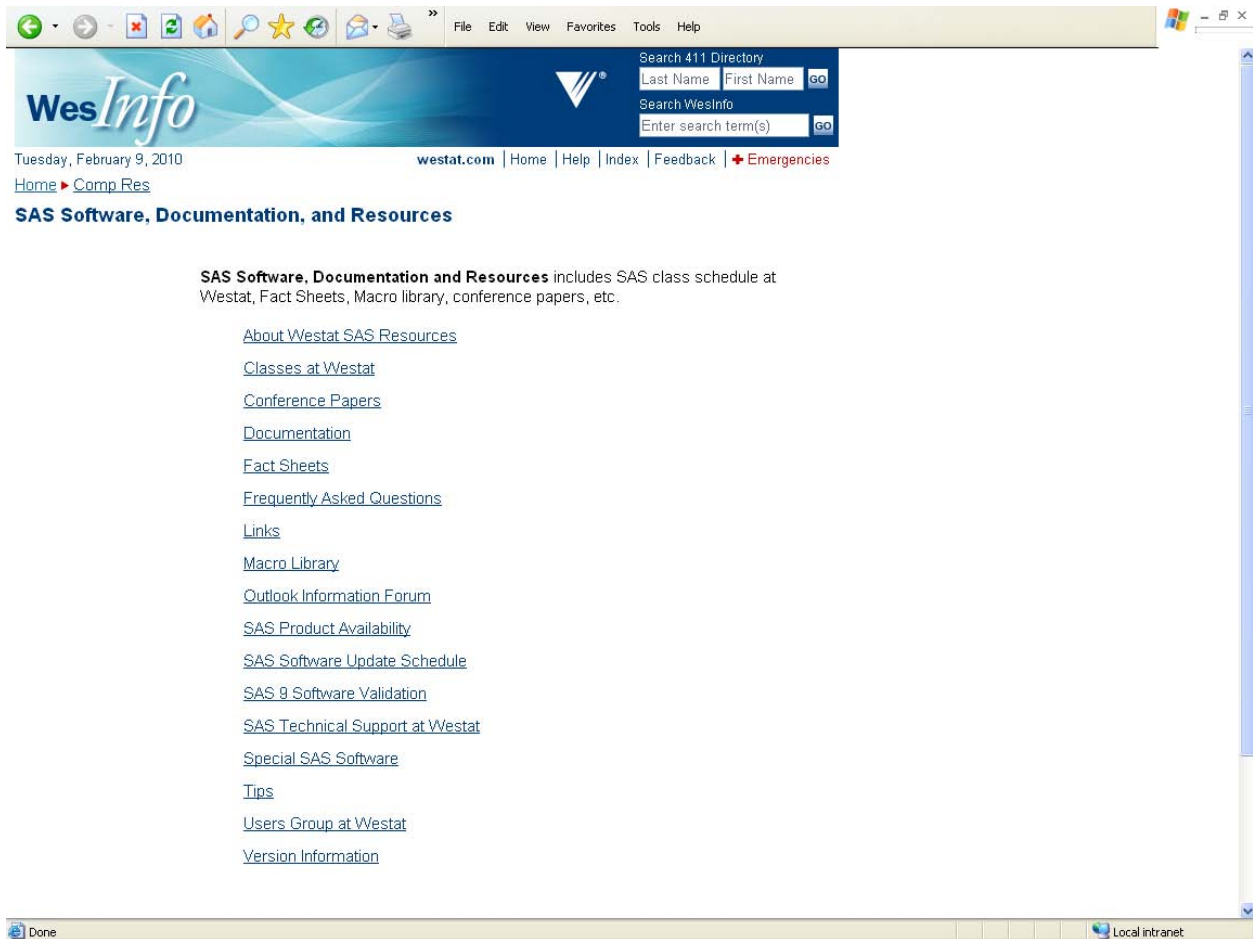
File Edit View Favorites Tools Help

WesInfo

Search 411 Directory
Last Name First Name GO
Search WesInfo
Enter search term(s) GO

Tuesday, February 9, 2010

westat.com | Home | Help | Index | Feedback | Emergencies

Home ▸ Comp Res

SAS Software, Documentation, and Resources

SAS Software, Documentation and Resources includes SAS class schedule at Westat, Fact Sheets, Macro library, conference papers, etc.

About Westat SAS Resources

Classes at Westat

Conference Papers

Documentation

Fact Sheets

Frequently Asked Questions

Links

Macro Library

Outlook Information Forum

SAS Product Availability

SAS Software Update Schedule

SAS 9 Software Validation

SAS Technical Support at Westat

Special SAS Software

Tips

Users Group at Westat

Version Information

Done

Local intranet